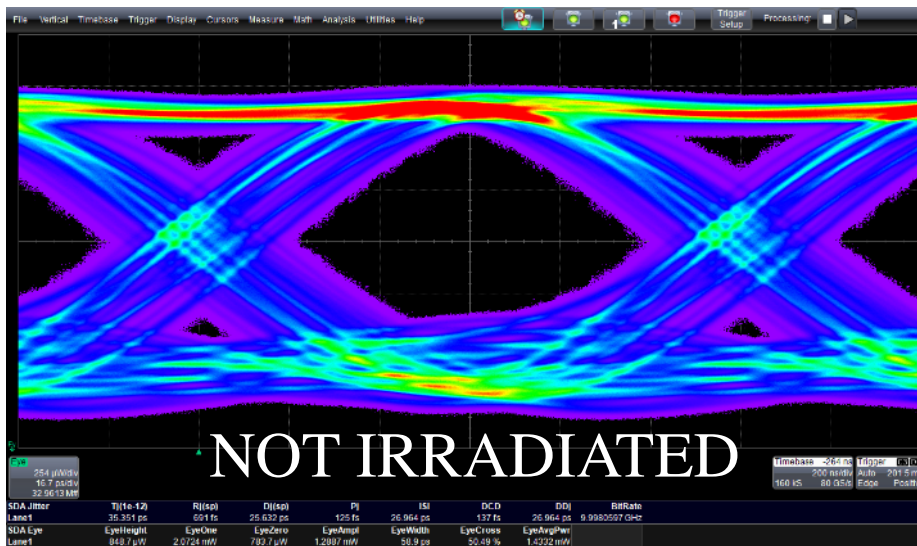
File Vertical Timebase Trigger Display Cursors Measure Math Analysis Utilities Help

Trigger Setup Processing:

NOT IRRADIATED

Eye
254 µW/div
16.7 ps/div
32.9613 MH

Timebase -264 ns
200 ns/div
160 kS 80 GS/s

Trigger
Auto 201.5
Edge Positi

| SDA Jitter | Tj(1e-12) | Rj(sp) | Dj(sp) | Pj | ISI | DCD | DDj | BitRate |
|---|---|---|---|---|---|---|---|---|
| Lane1 | 35.351 ps | 661 fs | 26.632 ps | 125 fs | 26.964 ps | 137 fs | 26.964 ps | 9.9980597 GHz |

| SDA Eye | EyeHeight | EyeOne | EyeZero | EyeAmpl | EyeWidth | EyeCross | EyeAvgPwr |
|---|---|---|---|---|---|---|---|
| Lane1 | 848.7 µW | 2.0724 mW | 783.7 µW | 1.2887 mW | 58.9 ps | 50.49 % | 1.4332 mW |